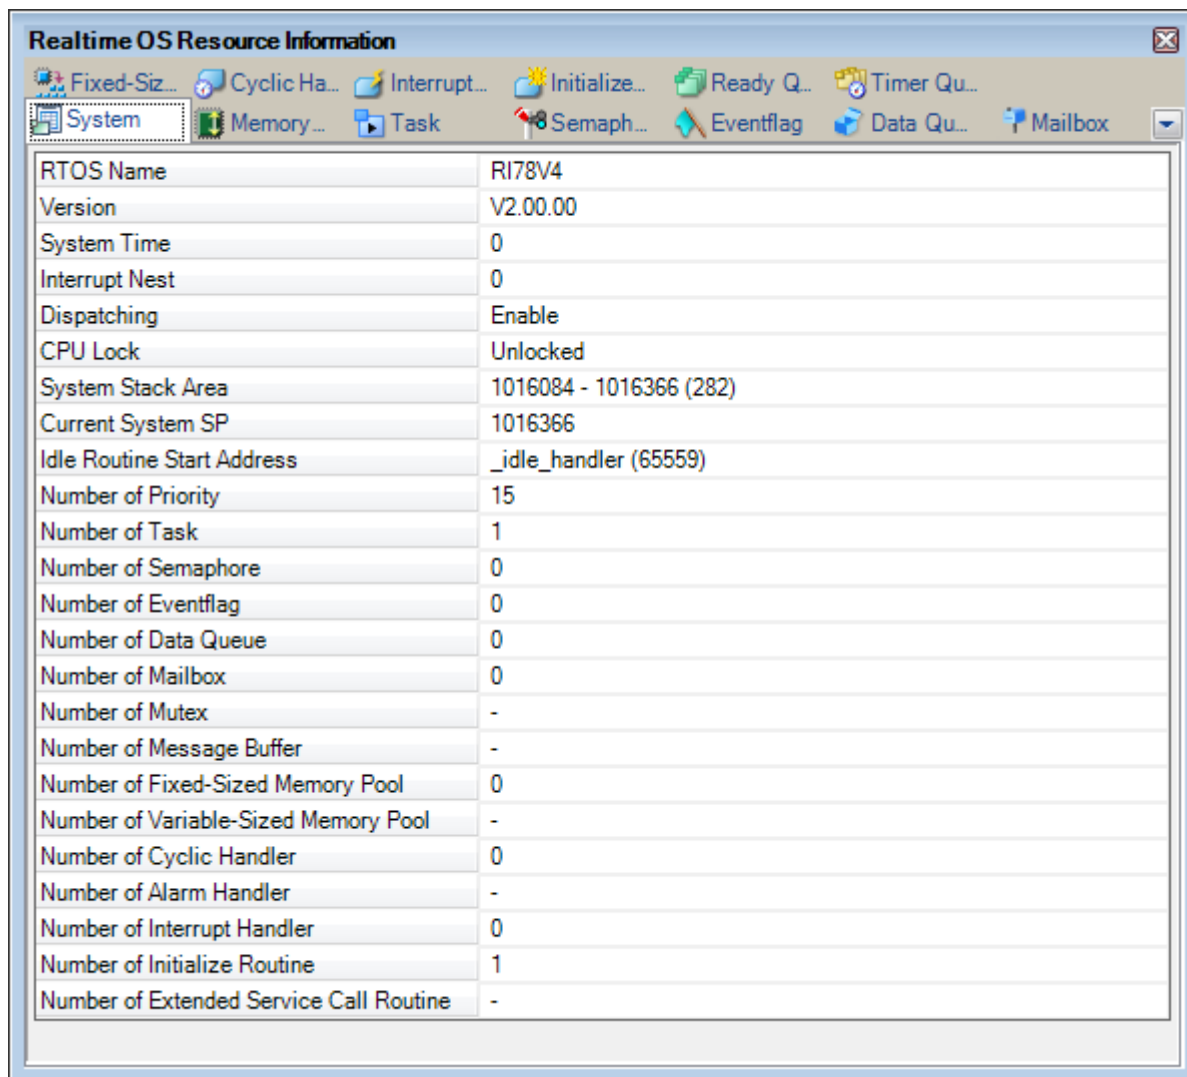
Realtime OS Resource Information

Fixed-Siz... Cyclic Ha... Interrupt... Initialize... Ready Q... Timer Qu...
System Memory... Task Semaph... Eventflag Data Qu... Mailbox

| RTOS Name | RI78V4 |
|---|---|
| Version | V2.00.00 |
| System Time | 0 |
| Interrupt Nest | 0 |
| Dispatching | Enable |
| CPU Lock | Unlocked |
| System Stack Area | 1016084 - 1016366 (282) |
| Current System SP | 1016366 |
| Idle Routine Start Address | _idle_handler (65559) |
| Number of Priority | 15 |
| Number of Task | 1 |
| Number of Semaphore | 0 |
| Number of Eventflag | 0 |
| Number of Data Queue | 0 |
| Number of Mailbox | 0 |
| Number of Mutex | - |
| Number of Message Buffer | - |
| Number of Fixed-Sized Memory Pool | 0 |
| Number of Variable-Sized Memory Pool | - |
| Number of Cyclic Handler | 0 |
| Number of Alarm Handler | - |
| Number of Interrupt Handler | 0 |
| Number of Initialize Routine | 1 |
| Number of Extended Service Call Routine | - |